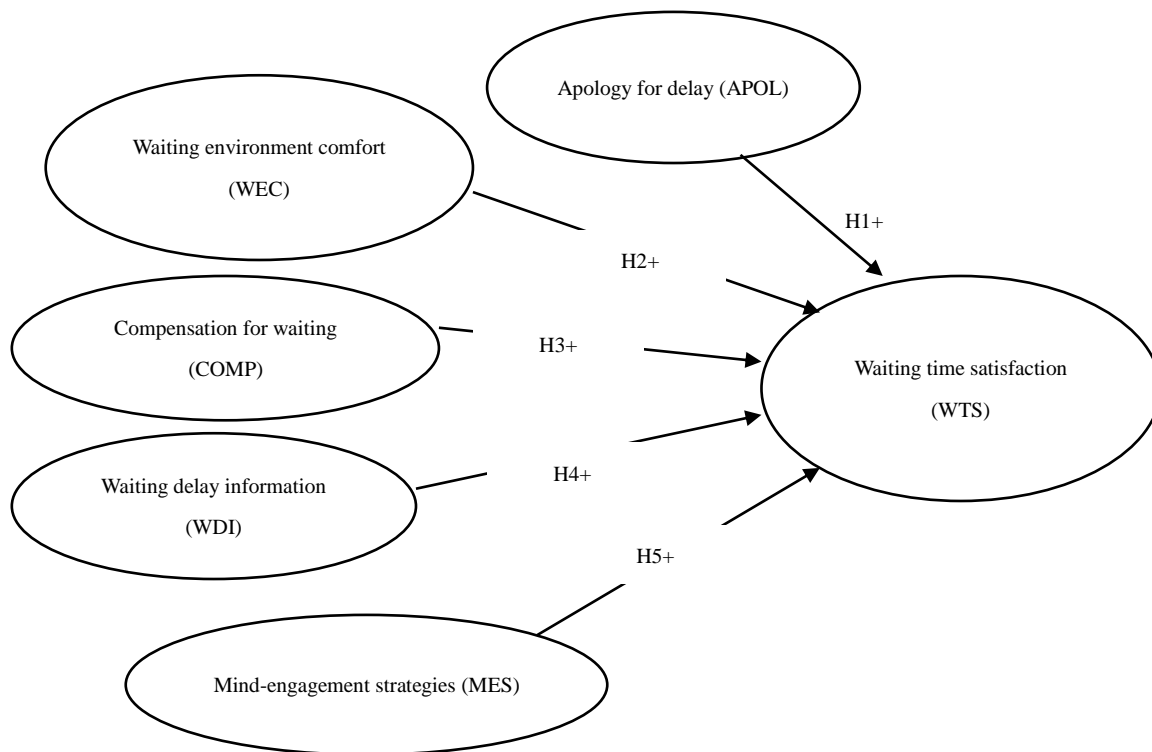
Apology for delay (APOL)

Waiting environment comfort

(WEC)

H1+

H2+

Compensation for waiting

(COMP)

H3+

Waiting time satisfaction

(WTS)

Waiting delay information

(WDI)

H4+

H5+

Mind-engagement strategies (MES)